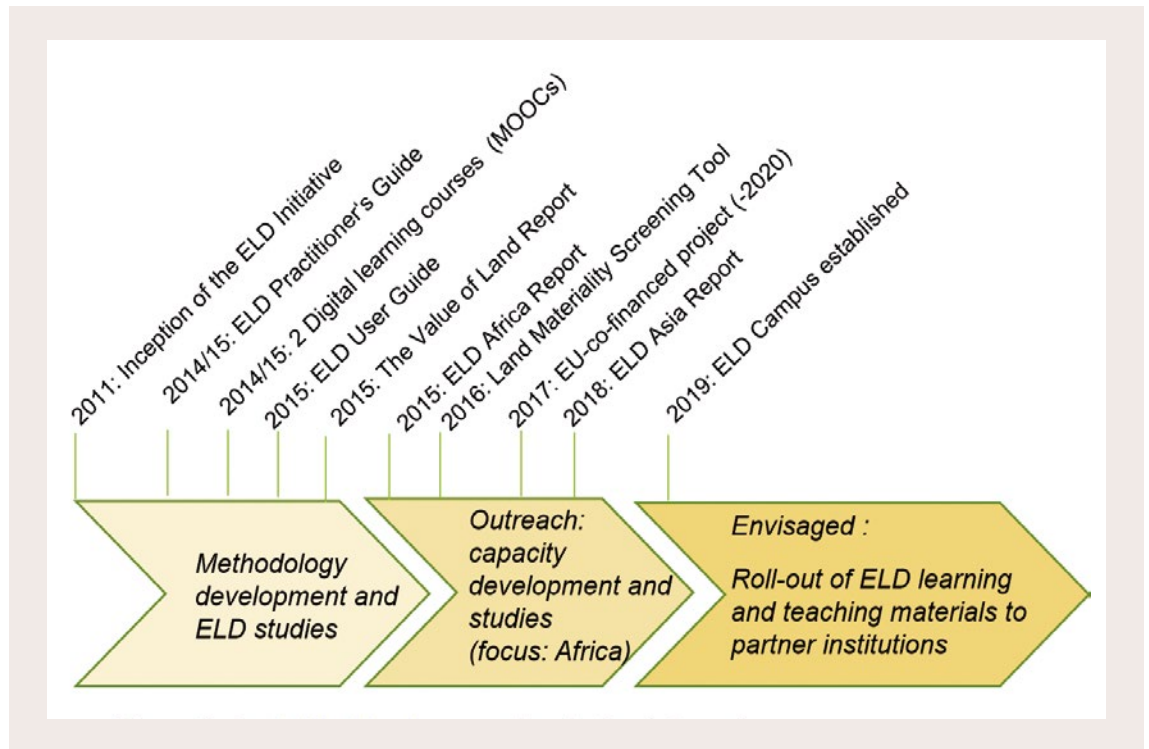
2011: Inception of the ELD Initiative

2014/15: ELD Practitioner's Guide

2014/15: 2 Digital learning courses (MOOCs)

2015: ELD User Guide

2015: The Value of Land Report

2015: ELD Africa Report

2016: Land Materiality Screening Tool

2017: EU-co-financed project (-2020)

2018: ELD Asia Report

2019: ELD Campus established

Methodology development and ELD studies

Outreach: capacity development and studies (focus: Africa)

Envisaged :

Roll-out of ELD learning and teaching materials to partner institutions